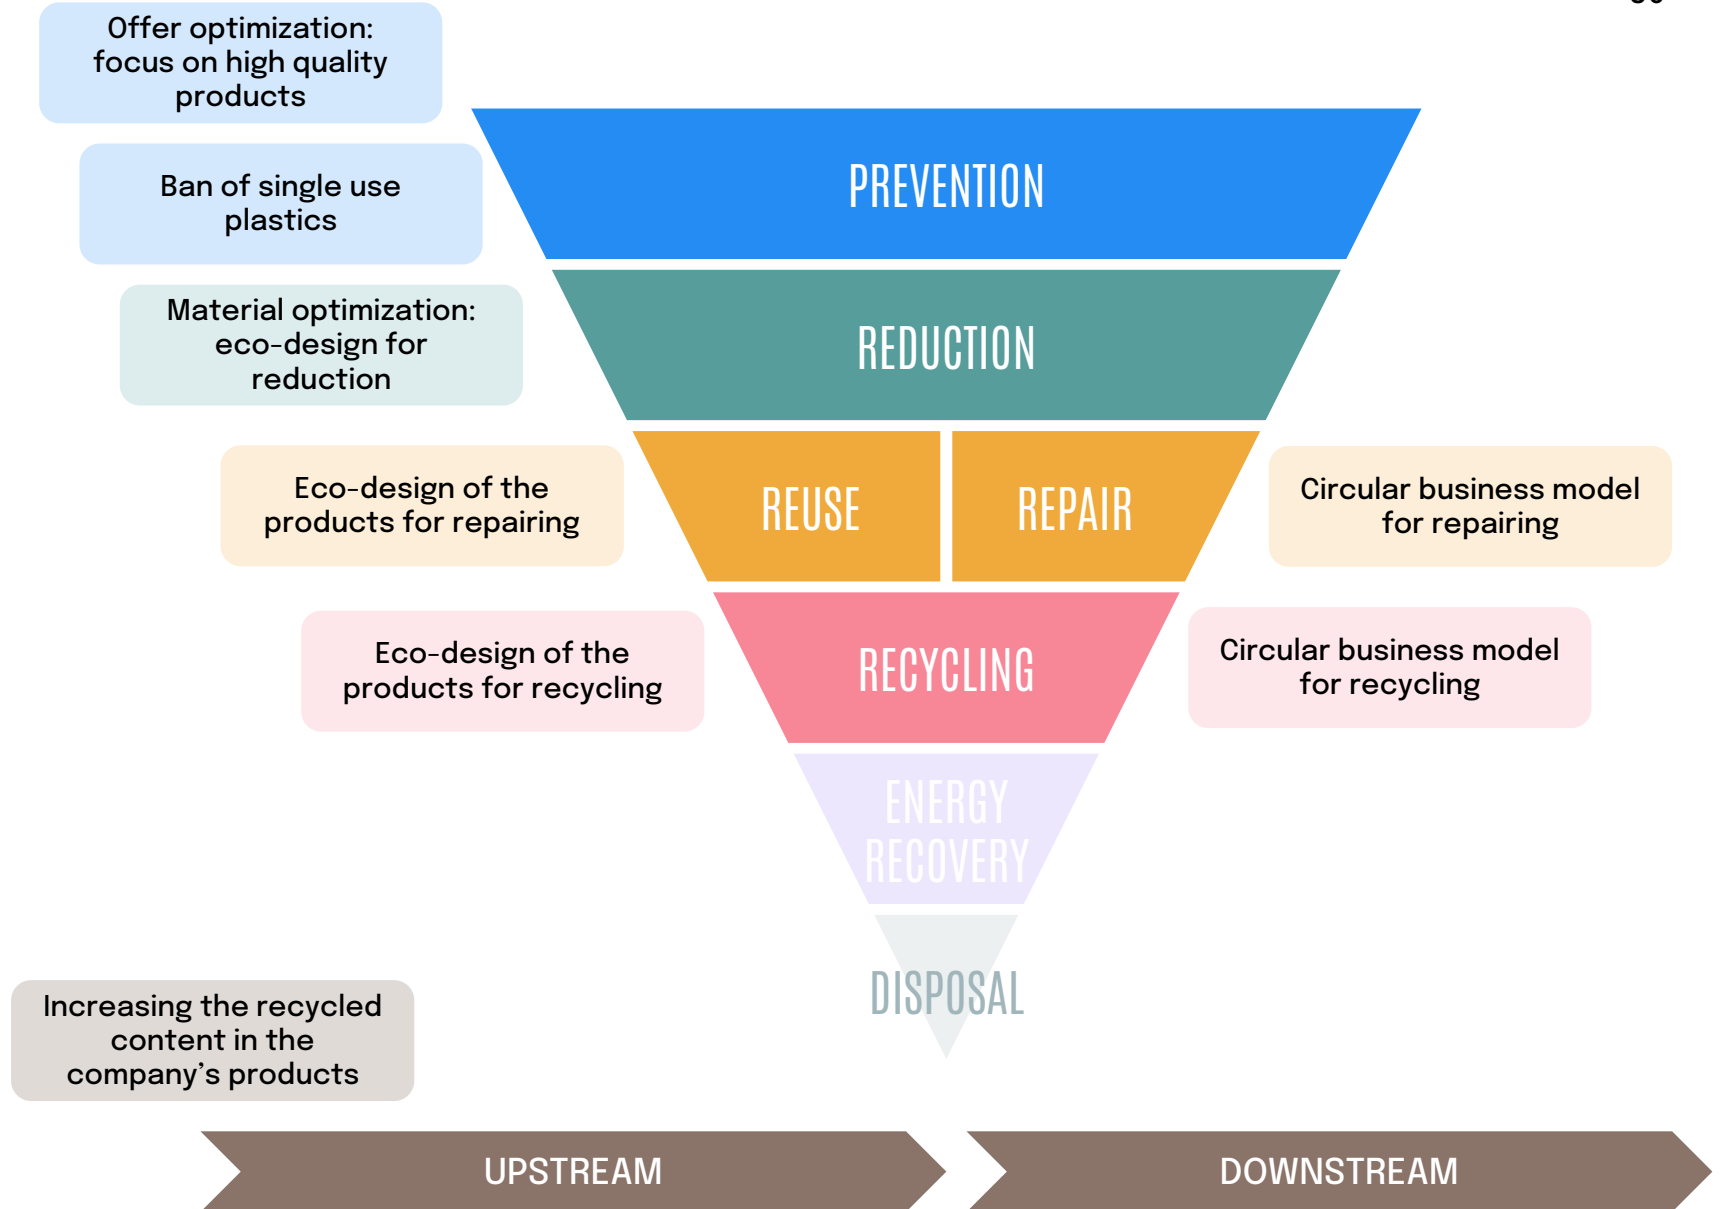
Offer optimization: focus on high quality products

Ban of single use plastics

Material optimization: eco-design for reduction

Eco-design of the products for repairing

Eco-design of the products for recycling

PREVENTION

REDUCTION

REUSE

REPAIR

RECYCLING

ENERGY RECOVERY

DISPOSAL

Circular business model for repairing

Circular business model for recycling

Increasing the recycled content in the company's products

UPSTREAM

DOWNSTREAM